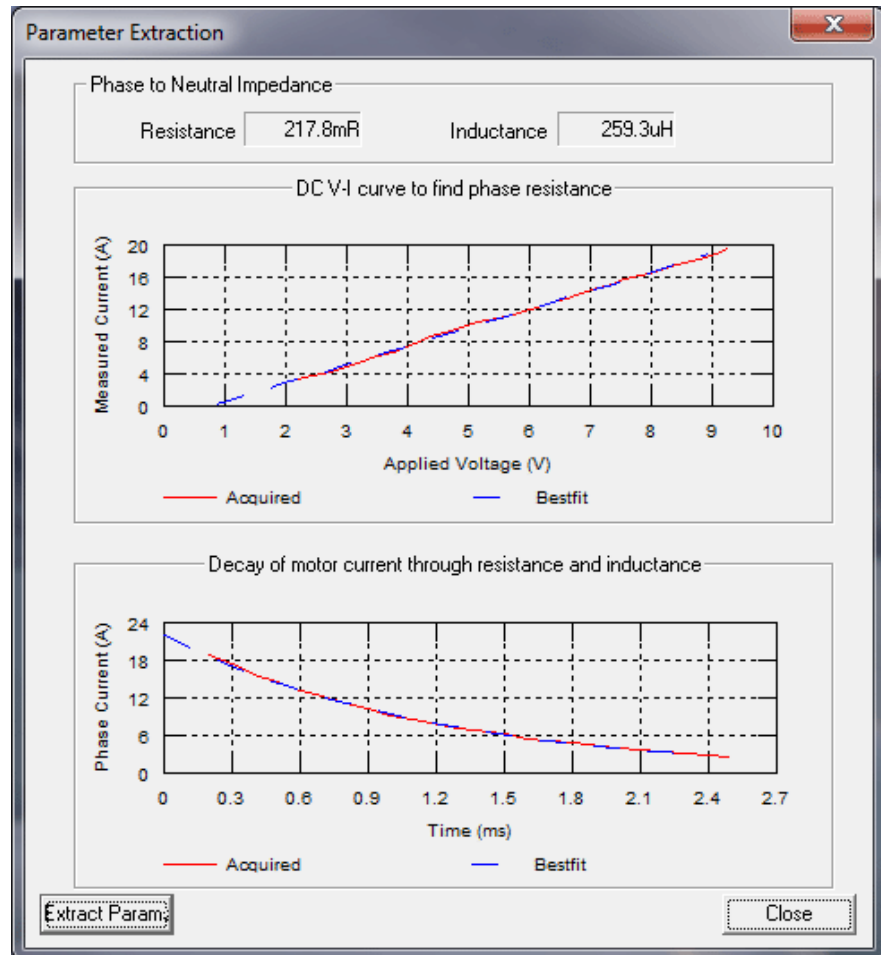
Parameter Extraction

Phase to Neutral Impedance

Resistance 217.8mR

Inductance 259.3uH

DC V-I curve to find phase resistance

Measured Current (A)

20
16
12
8
4
0

0 1 2 3 4 5 6 7 8 9 10

Applied Voltage (V)

Acquired

Bestfit

Decay of motor current through resistance and inductance

Phase Current (A)

24
18
12
6
0

0 0.3 0.6 0.9 1.2 1.5 1.8 2.1 2.4 2.7

Time (ms)

Acquired

Bestfit

Extract Param.

Close